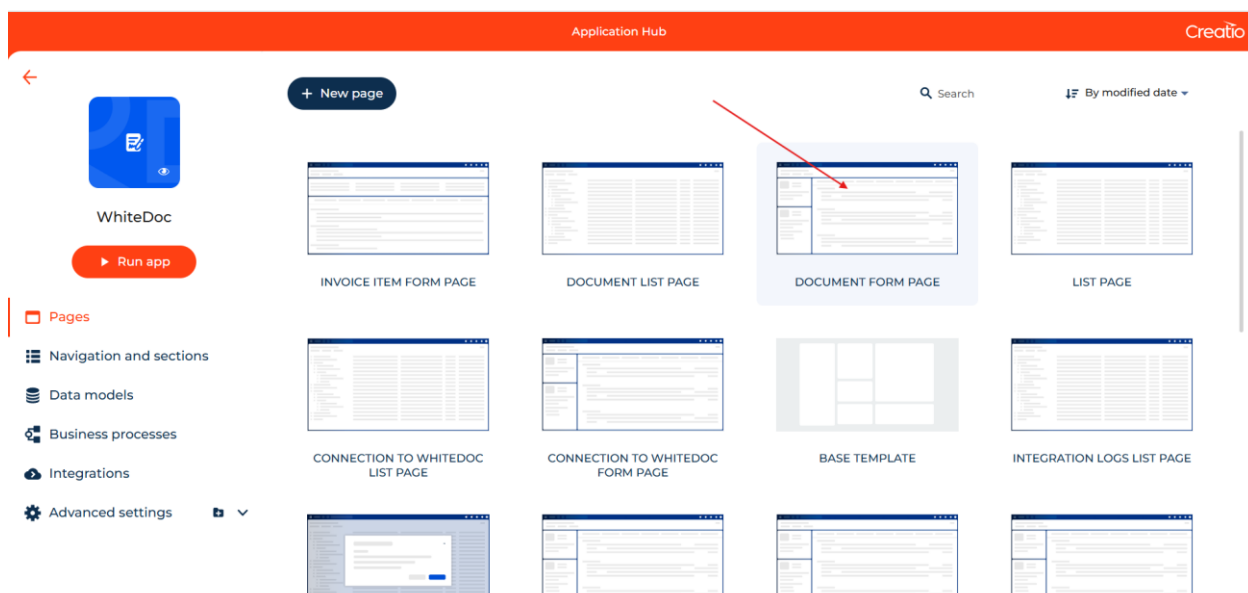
Application Hub

Creatio

WhiteDoc

Run app

Pages

Navigation and sections

Data models

Business processes

Integrations

Advanced settings

New page

Search

By modified date

INVOICE ITEM FORM PAGE

DOCUMENT LIST PAGE

DOCUMENT FORM PAGE

LIST PAGE

CONNECTION TO WHITEDOC LIST PAGE

CONNECTION TO WHITEDOC FORM PAGE

BASE TEMPLATE

INTEGRATION LOGS LIST PAGE